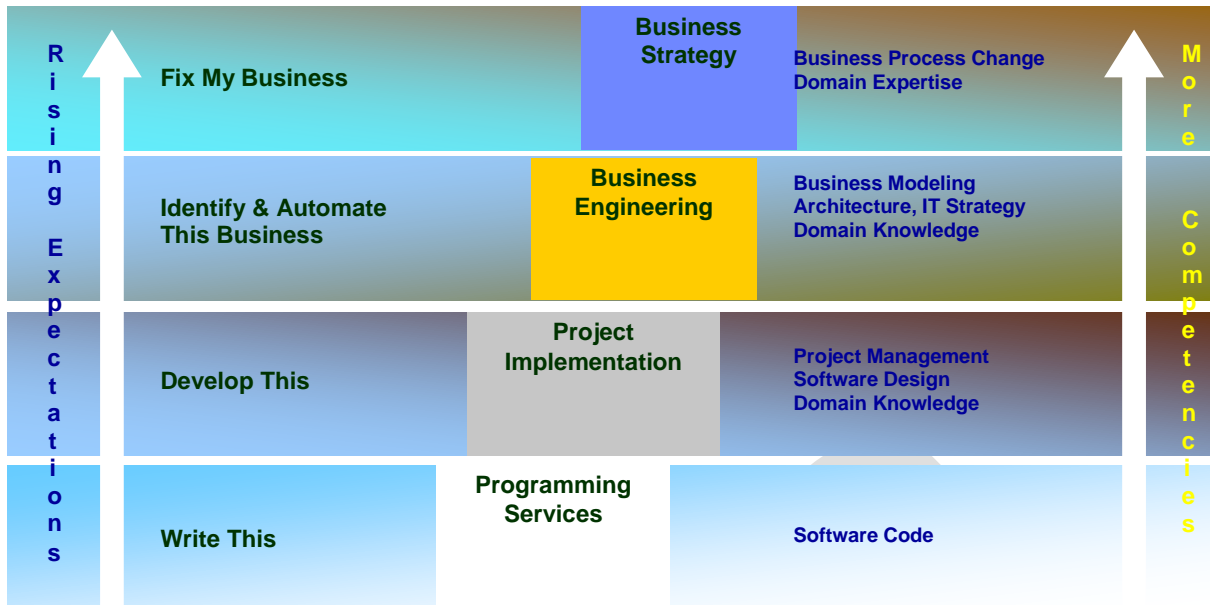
Rising Expectations

Fix My Business

Business Strategy

Business Process Change
Domain Expertise

Identify & Automate This Business

Business Engineering

Business Modeling
Architecture, IT Strategy
Domain Knowledge

Develop This

Project Implementation

Project Management
Software Design
Domain Knowledge

Write This

Programming Services

Software Code

More Competencies